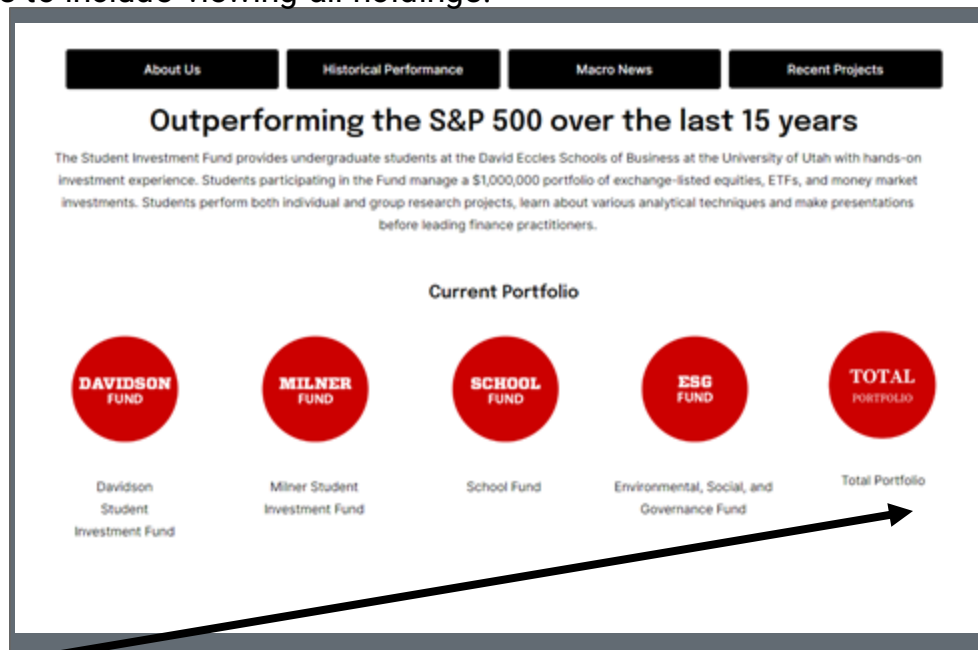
e to include viewing all holdings.

About Us
Historical Performance
Macro News
Recent Projects

Outperforming the S&P 500 over the last 15 years

The Student Investment Fund provides undergraduate students at the David Eccles Schools of Business at the University of Utah with hands-on investment experience. Students participating in the Fund manage a $1,000,000 portfolio of exchange-listed equities, ETFs, and money market investments. Students perform both individual and group research projects, learn about various analytical techniques and make presentations before leading finance practitioners.

Current Portfolio

DAVIDSON FUND

MILNER FUND

SCHOOL FUND

ESG FUND

TOTAL PORTFOLIO

Davidson Student Investment Fund

Milner Student Investment Fund

School Fund

Environmental, Social, and Governance Fund

Total Portfolio